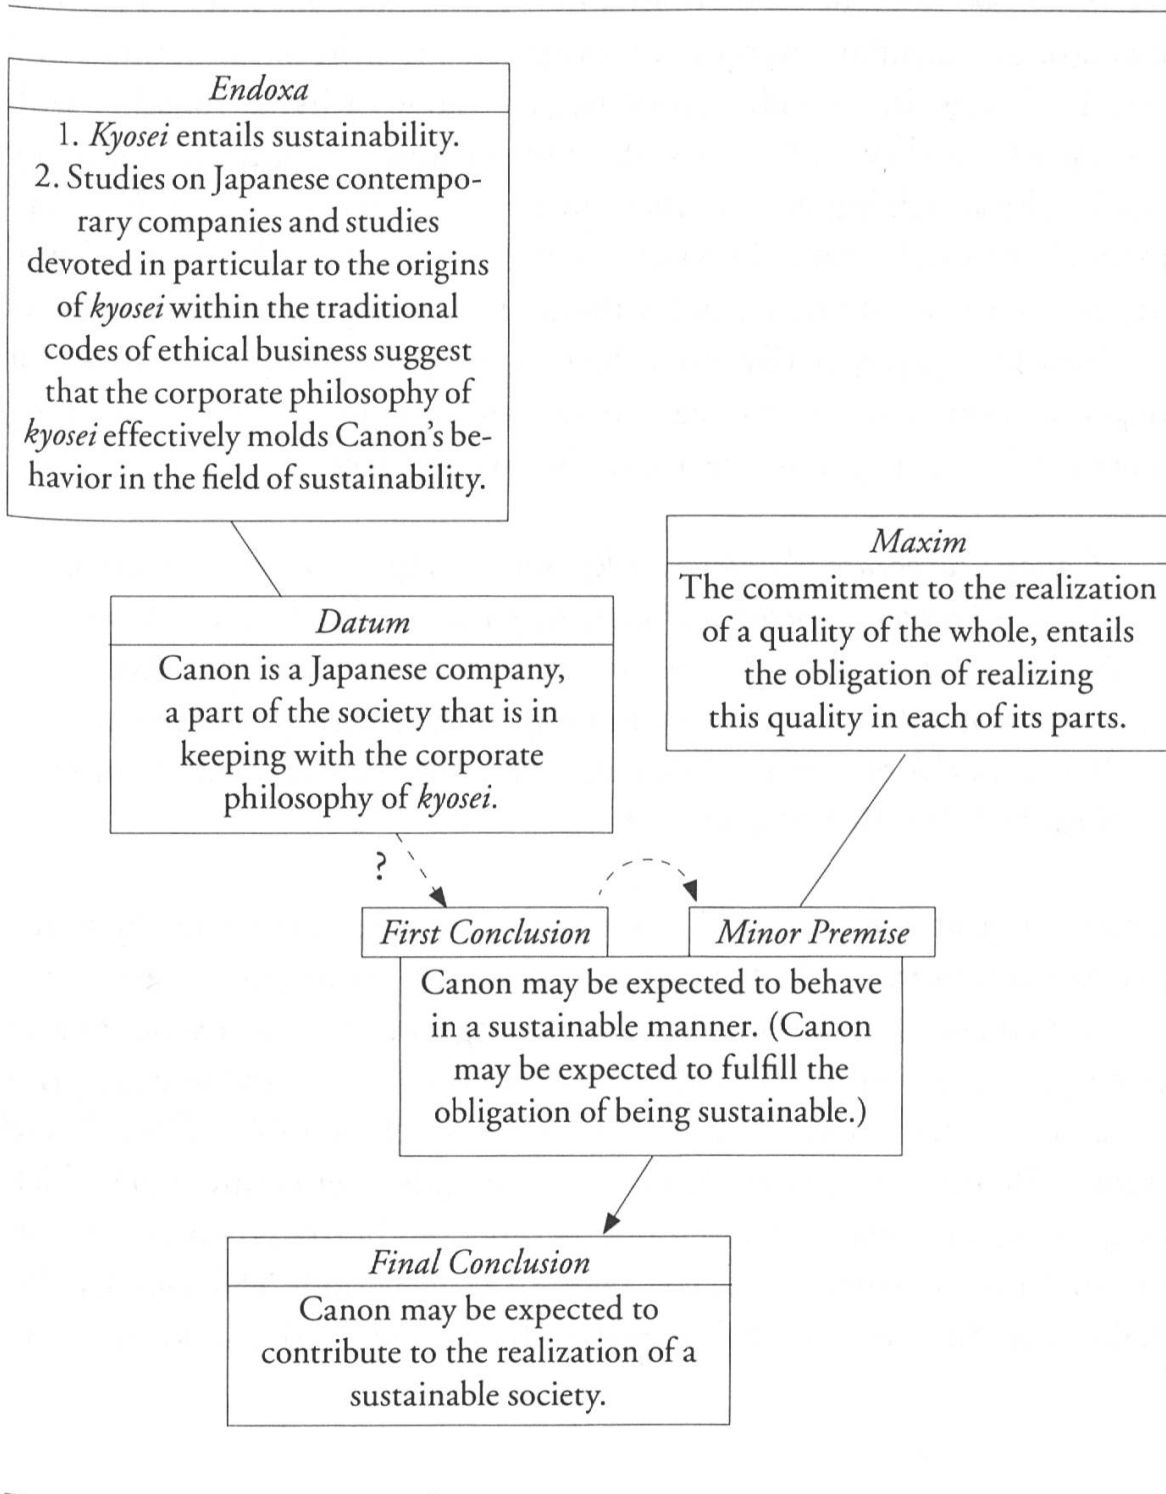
Endoxa

1. Kyosei entails sustainability.
2. Studies on Japanese contemporary companies and studies devoted in particular to the origins of kyosei within the traditional codes of ethical business suggest that the corporate philosophy of kyosei effectively molds Canon's behavior in the field of sustainability.

Maxim

The commitment to the realization of a quality of the whole, entails the obligation of realizing this quality in each of its parts.

Datum

Canon is a Japanese company, a part of the society that is in keeping with the corporate philosophy of kyosei.

?

First Conclusion

Minor Premise

Canon may be expected to behave in a sustainable manner. (Canon may be expected to fulfill the obligation of being sustainable.)

Final Conclusion

Canon may be expected to contribute to the realization of a sustainable society.